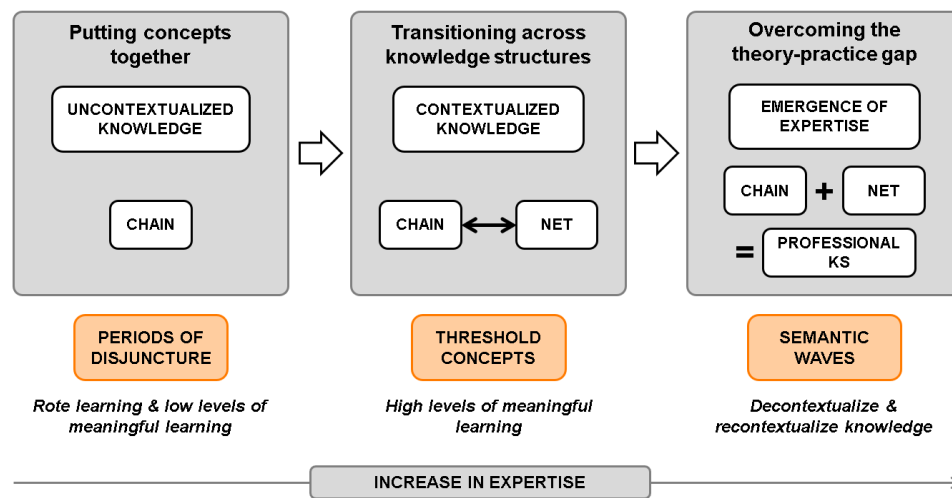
Putting concepts together

UNCONTEXTUALIZED KNOWLEDGE

CHAIN

Transitioning across knowledge structures

CONTEXTUALIZED KNOWLEDGE

CHAIN

NET

Overcoming the theory-practice gap

EMERGENCE OF EXPERTISE

CHAIN + NET

= PROFESSIONAL KS

PERIODS OF DISJUNCTURE

Rote learning & low levels of meaningful learning

THRESHOLD CONCEPTS

High levels of meaningful learning

SEMANTIC WAVES

Decontextualize & recontextualize knowledge

INCREASE IN EXPERTISE